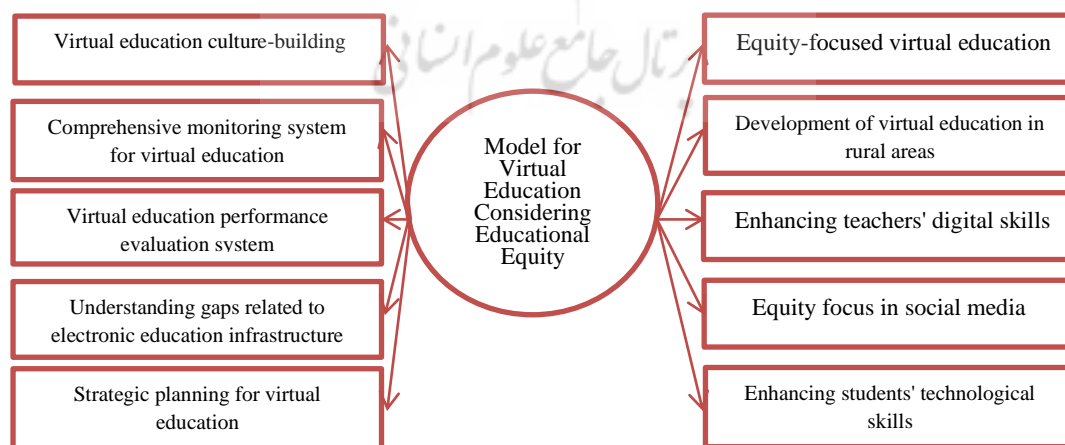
Model for Virtual Education Considering Educational Equity

Virtual education culture-building

Comprehensive monitoring system for virtual education

Virtual education performance evaluation system

Understanding gaps related to electronic education infrastructure

Strategic planning for virtual education

Equity-focused virtual education

Development of virtual education in rural areas

Enhancing teachers' digital skills

Equity focus in social media

Enhancing students' technological skills

پرتال جامع علوم انسانی